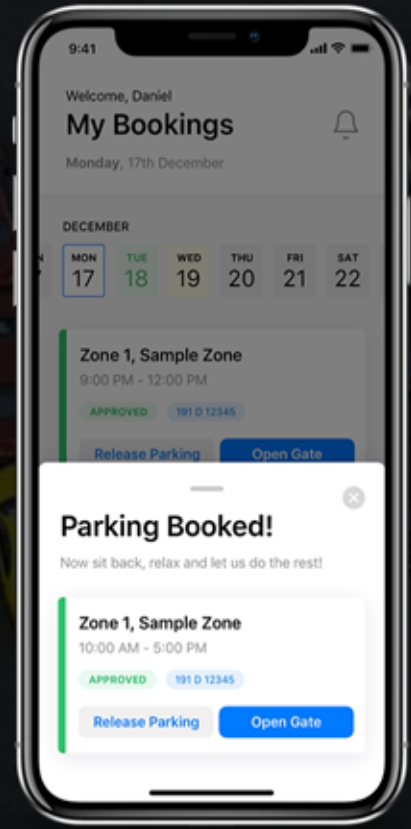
9:41

Welcome, Daniel

My Bookings

Monday, 17th December

DECEMBER

| MON | TUE | WED | THU | FRI | SAT |
|---|---|---|---|---|---|
| 17 | 18 | 19 | 20 | 21 | 22 |

Zone 1, Sample Zone

9:00 PM - 12:00 PM

APPROVED 191 D 12345

Release Parking Open Gate

Parking Booked!

Now sit back, relax and let us do the rest!

Zone 1, Sample Zone

10:00 AM - 5:00 PM

APPROVED 191 D 12345

Release Parking Open Gate